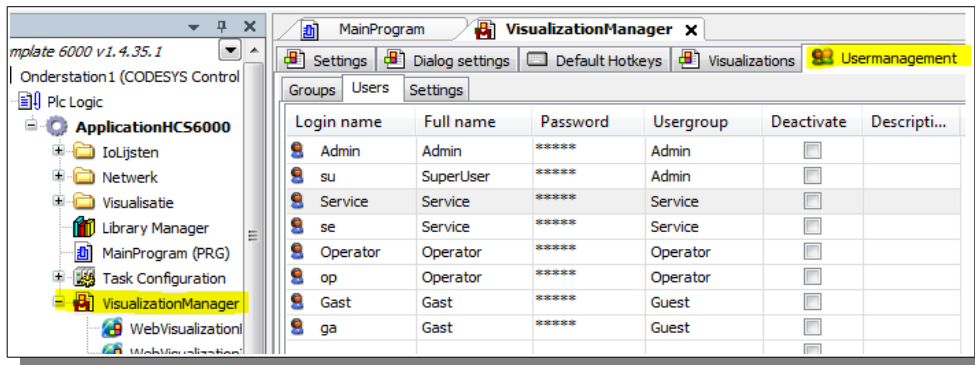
mplate 6000 v1.4.35.1

Onderstation1 (CODESYS Control

Plc Logic

ApplicationHCS6000

IoLijsten

Netwerk

Visualisatie

Library Manager

MainProgram (PRG)

Task Configuration

VisualizationManager

WebVisualizationI

WebVisualization

MainProgram

VisualizationManager ✕

Settings | Dialog settings | Default Hotkeys | Visualizations | Usermanagement

Groups | Users | Settings

| Login name | Full name | Password | Usergroup | Deactivate | Descripti... |
|---|---|---|---|---|---|
| Admin | Admin | ***** | Admin | | |
| su | SuperUser | ***** | Admin | | |
| Service | Service | ***** | Service | | |
| se | Service | ***** | Service | | |
| Operator | Operator | ***** | Operator | | |
| op | Operator | ***** | Operator | | |
| Gast | Gast | ***** | Guest | | |
| ga | Gast | ***** | Guest | | |